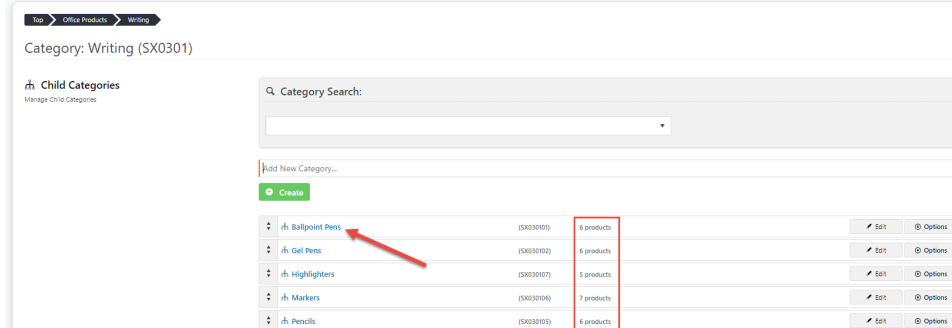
Top Office Products Writing

Category: Writing (SX0301)

Child Categories
Manage Child Categories

Category Search:

Add New Category...

Create

| | | | | | |
|---|---|---|---|---|---|
| ⇕ | Ballpoint Pens | (SX030101) | 6 products | Edit | Options |
| ⇕ | Gel Pens | (SX030102) | 6 products | Edit | Options |
| ⇕ | Highlighters | (SX030107) | 5 products | Edit | Options |
| ⇕ | Markers | (SX030106) | 7 products | Edit | Options |
| ⇕ | Pencils | (SX030105) | 6 products | Edit | Options |